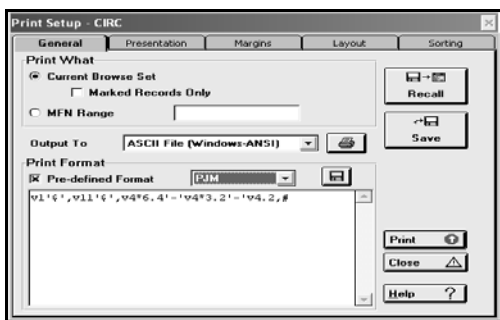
Print Setup - CIRC

General | Presentation | Margins | Layout | Sorting

Print What

Current Browse Set

Marked Records Only

MFN Range

Recall

Save

Output To ASCII File (Windows-ANSI)

Print Format

Pre-defined Format PJM

v1'¢',v11'¢',v4*6.4'-'v4*3.2'-'v4.2,#

Print

Close

Help